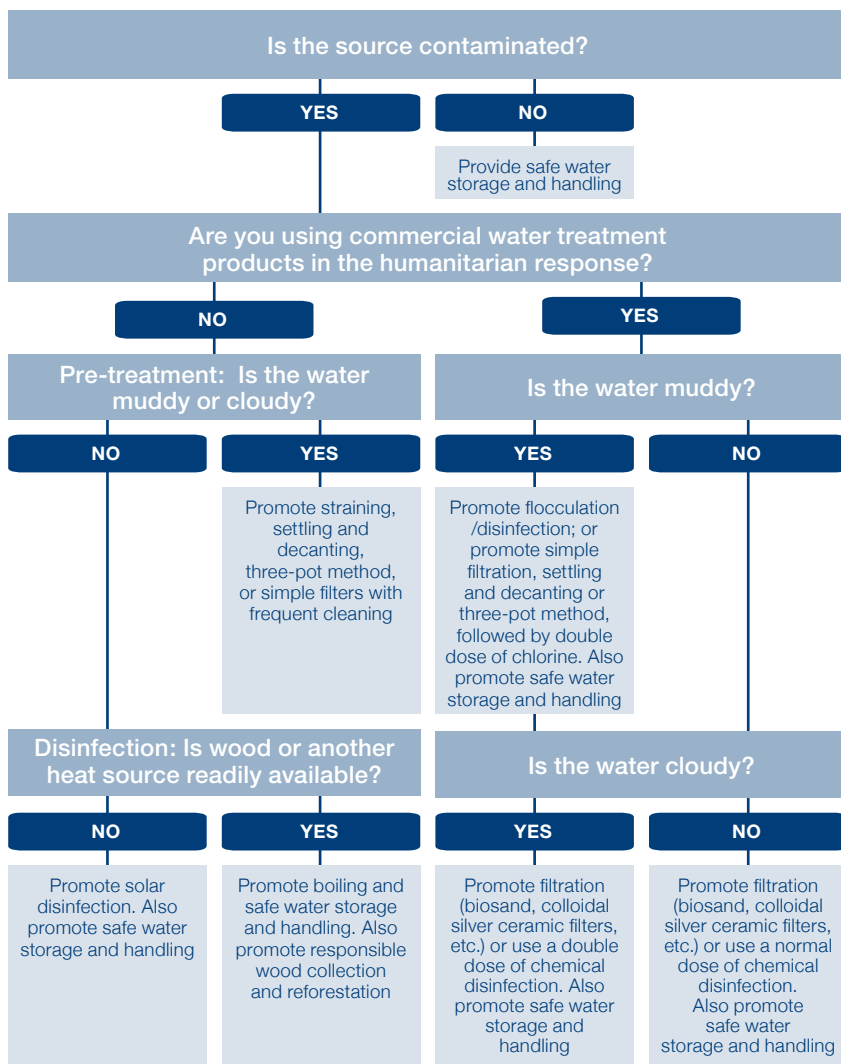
Is the source contaminated?

YES

NO

Provide safe water storage and handling

Are you using commercial water treatment products in the humanitarian response?

NO

YES

Pre-treatment: Is the water muddy or cloudy?

Is the water muddy?

NO

YES

Promote straining, settling and decanting, three-pot method, or simple filters with frequent cleaning

YES

Promote flocculation /disinfection; or promote simple filtration, settling and decanting or three-pot method, followed by double dose of chlorine. Also promote safe water storage and handling

NO

Disinfection: Is wood or another heat source readily available?

Is the water cloudy?

NO

Promote solar disinfection. Also promote safe water storage and handling

YES

Promote boiling and safe water storage and handling. Also promote responsible wood collection and reforestation

YES

Promote filtration (biosand, colloidal silver ceramic filters, etc.) or use a double dose of chemical disinfection. Also promote safe water storage and handling

NO

Promote filtration (biosand, colloidal silver ceramic filters, etc.) or use a normal dose of chemical disinfection. Also promote safe water storage and handling